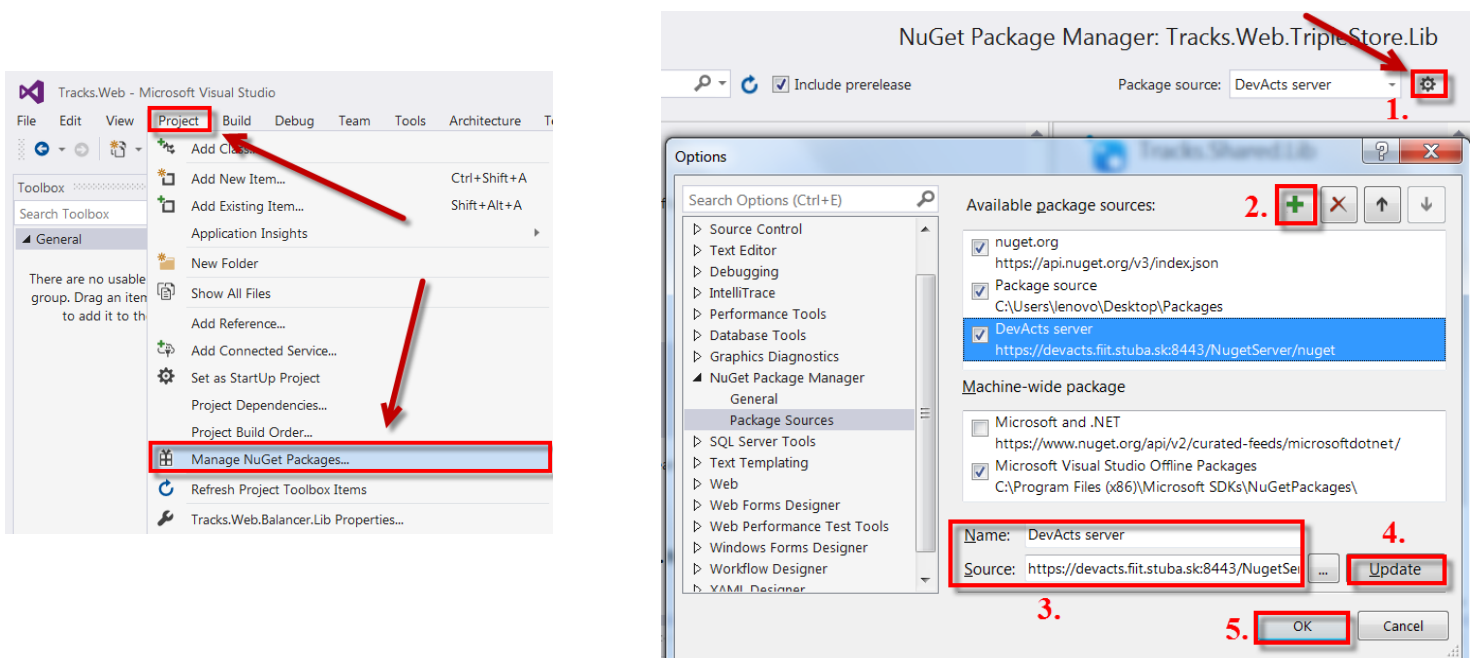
Tracks.Web - Microsoft Visual Studio

File Edit View Project Build Debug Team Tools Architecture Te

Toolbox

Search Toolbox

General

There are no usable group. Drag an item to add it to the

Add Class...
Add New Item... Ctrl+Shift+A
Add Existing Item... Shift+Alt+A
Application Insights
New Folder
Show All Files
Add Reference...
Add Connected Service...
Set as StartUp Project
Project Dependencies...
Project Build Order...
Manage NuGet Packages...
Refresh Project Toolbox Items
Tracks.Web.Balancer.Lib Properties...

NuGet Package Manager: Tracks.Web.TripleStore.Lib

Include prerelease

Package source: DevActs server

1.

Options

Tracks.Shared.Lib

Search Options (Ctrl+E)

Source Control
Text Editor
Debugging
IntelliTrace
Performance Tools
Database Tools
Graphics Diagnostics
NuGet Package Manager
General
Package Sources
SQL Server Tools
Text Templating
Web
Web Forms Designer
Web Performance Test Tools
Windows Forms Designer
Workflow Designer
XAML Designer

Available package sources:

2.

nuget.org
https://api.nuget.org/v3/index.json
Package source
C:\Users\lenovo\Desktop\Packages
DevActs server
https://devacts.fiit.stuba.sk:8443/NugetServer/nuget

Machine-wide package

Microsoft and .NET
https://www.nuget.org/api/v2/curated-feeds/microsoftdotnet/
Microsoft Visual Studio Offline Packages
C:\Program Files (x86)\Microsoft SDKs\NuGetPackages\

Name: DevActs server
Source: https://devacts.fiit.stuba.sk:8443/NugetSer

...

4.

Update

3.

5.

OK

Cancel